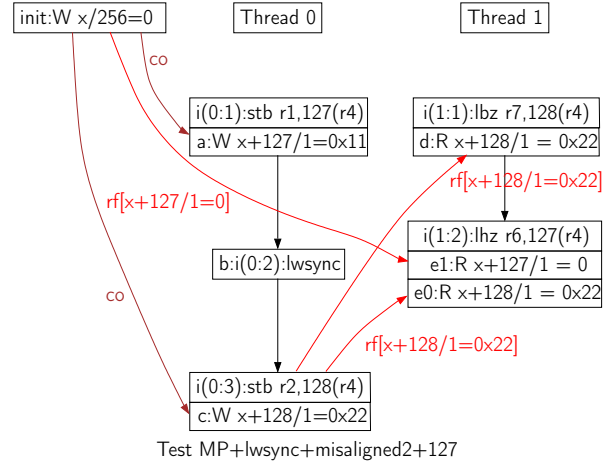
init:W x/256=0

Thread 0

Thread 1

co

i(0:1):stb r1,127(r4)
a:W x+127/1=0x11

i(1:1):lbz r7,128(r4)
d:R x+128/1 = 0x22

rf[x+128/1=0x22]

rf[x+127/1=0]

i(1:2):lhz r6,127(r4)
e1:R x+127/1 = 0
e0:R x+128/1 = 0x22

b:i(0:2):lwsync

co

rf[x+128/1=0x22]

i(0:3):stb r2,128(r4)
c:W x+128/1=0x22

Test MP+lwsync+misaligned2+127